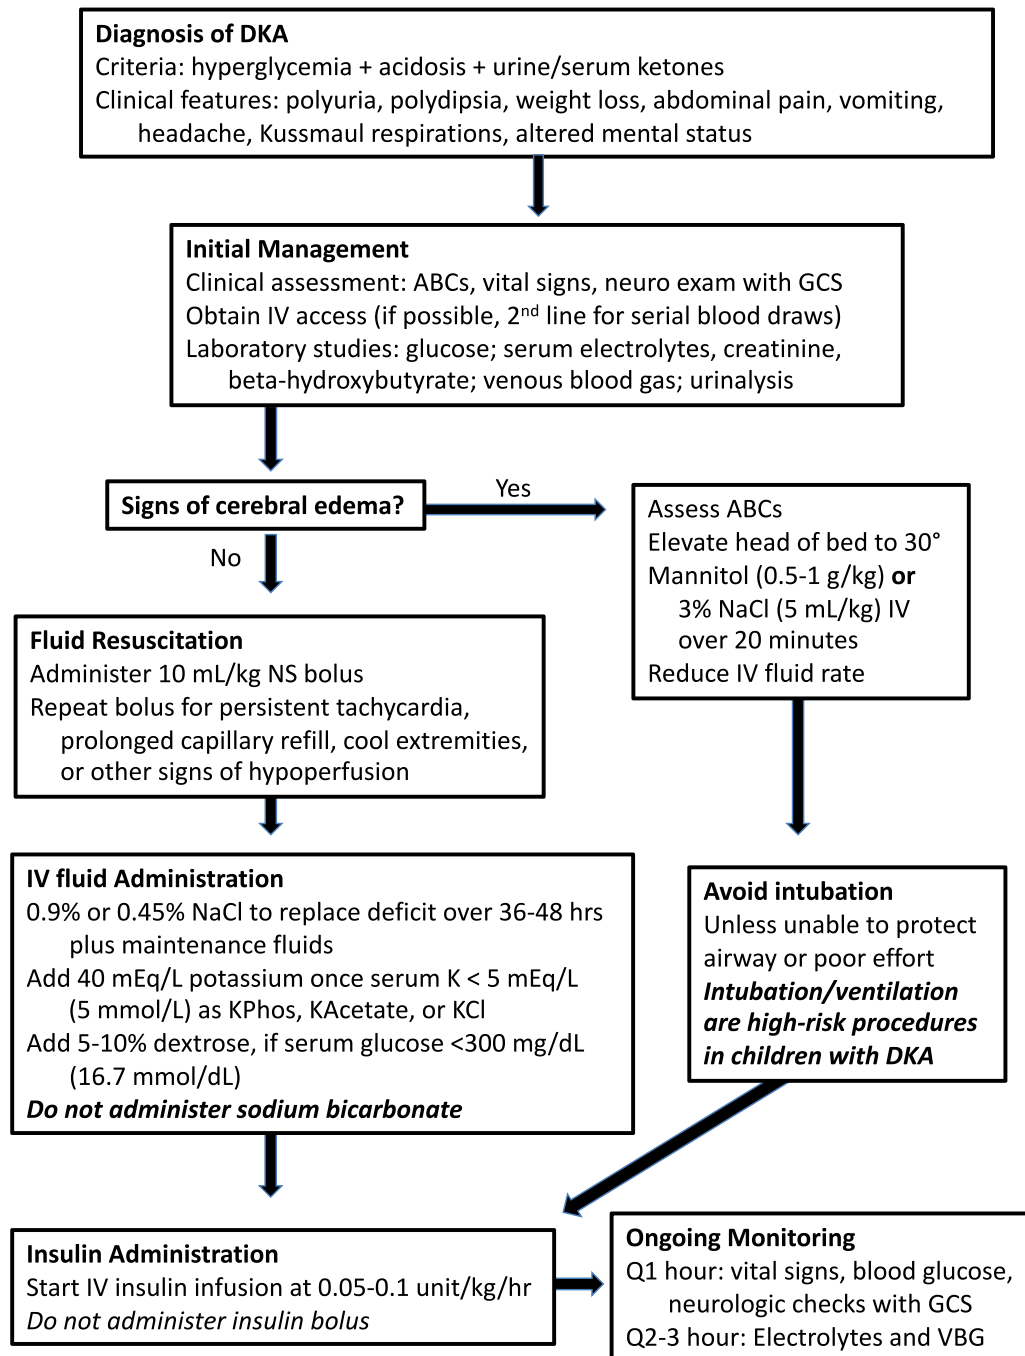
**Diagnosis of DKA**
Criteria: hyperglycemia + acidosis + urine/serum ketones
Clinical features: polyuria, polydipsia, weight loss, abdominal pain, vomiting, headache, Kussmaul respirations, altered mental status

**Initial Management**
Clinical assessment: ABCs, vital signs, neuro exam with GCS
Obtain IV access (if possible, $2^{nd}$ line for serial blood draws)
Laboratory studies: glucose; serum electrolytes, creatinine, beta-hydroxybutyrate; venous blood gas; urinalysis

**Signs of cerebral edema?**

Yes

Assess ABCs
Elevate head of bed to 30°
Mannitol (0.5-1 g/kg) **or** 3% NaCl (5 mL/kg) IV over 20 minutes
Reduce IV fluid rate

No

**Fluid Resuscitation**
Administer 10 mL/kg NS bolus
Repeat bolus for persistent tachycardia, prolonged capillary refill, cool extremities, or other signs of hypoperfusion

**IV fluid Administration**
0.9% or 0.45% NaCl to replace deficit over 36-48 hrs plus maintenance fluids
Add 40 mEq/L potassium once serum K < 5 mEq/L (5 mmol/L) as KPhos, KAcetate, or KCl
Add 5-10% dextrose, if serum glucose <300 mg/dL (16.7 mmol/dL)
***Do not administer sodium bicarbonate***

**Avoid intubation**
Unless unable to protect airway or poor effort
***Intubation/ventilation are high-risk procedures in children with DKA***

**Insulin Administration**
Start IV insulin infusion at 0.05-0.1 unit/kg/hr
*Do not administer insulin bolus*

**Ongoing Monitoring**
Q1 hour: vital signs, blood glucose, neurologic checks with GCS
Q2-3 hour: Electrolytes and VBG